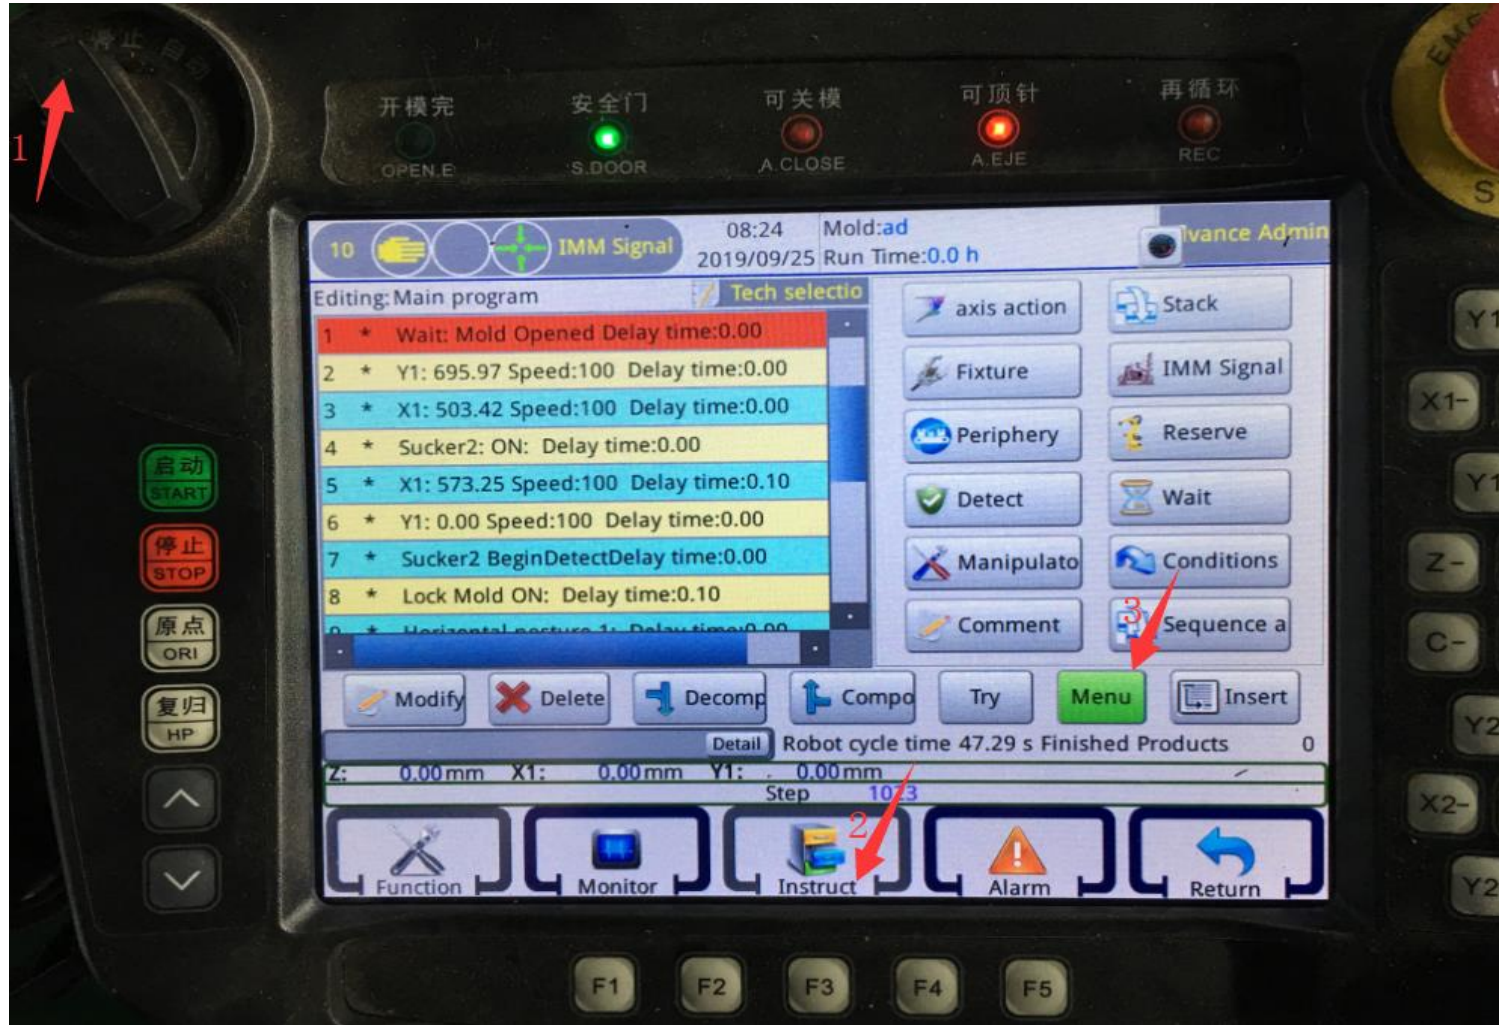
停止 自动

1

开模完
OPEN.E

安全门
S.DOOR

可关模
A.CLOSE

可顶针
A.EJE

再循环
REC

EMG

10 IMM Signal

08:24
2019/09/25

Mold:ad
Run Time:0.0 h

lvance Admin

Editing: Main program

Tech selectio

1 * Wait: Mold Opened Delay time:0.00
2 * Y1: 695.97 Speed:100 Delay time:0.00
3 * X1: 503.42 Speed:100 Delay time:0.00
4 * Sucker2: ON: Delay time:0.00
5 * X1: 573.25 Speed:100 Delay time:0.10
6 * Y1: 0.00 Speed:100 Delay time:0.00
7 * Sucker2 BeginDetectDelay time:0.00
8 * Lock Mold ON: Delay time:0.10
9 * Horizontal posture 1: Delay time:0.00

axis action
Stack
Fixture
IMM Signal
Periphery
Reserve
Detect
Wait
Manipulato
Conditions
Comment
Sequence a

3

Modify
Delete
Decomp
Compo
Try
Menu
Insert

Detail
Robot cycle time 47.29 s Finished Products 0

Z: 0.00 mm X1: 0.00 mm Y1: 0.00 mm
Step 1023

2

Function
Monitor
Instruct
Alarm
Return

启动
START

停止
STOP

原点
ORI

复归
HP

Y1
X1-
Y1
Z-
C-
Y2
X2-
Y2

F1
F2
F3
F4
F5